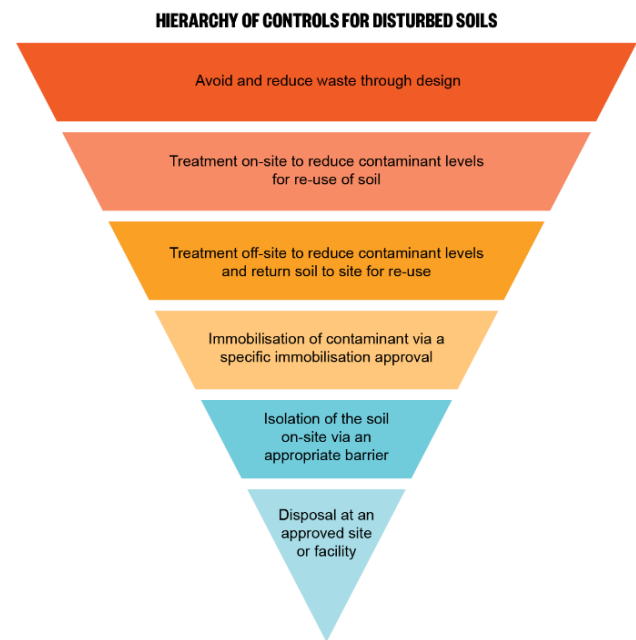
HIERARCHY OF CONTROLS FOR DISTURBED SOILS

Avoid and reduce waste through design

Treatment on-site to reduce contaminant levels for re-use of soil

Treatment off-site to reduce contaminant levels and return soil to site for re-use

Immobilisation of contaminant via a specific immobilisation approval

Isolation of the soil on-site via an appropriate barrier

Disposal at an approved site or facility